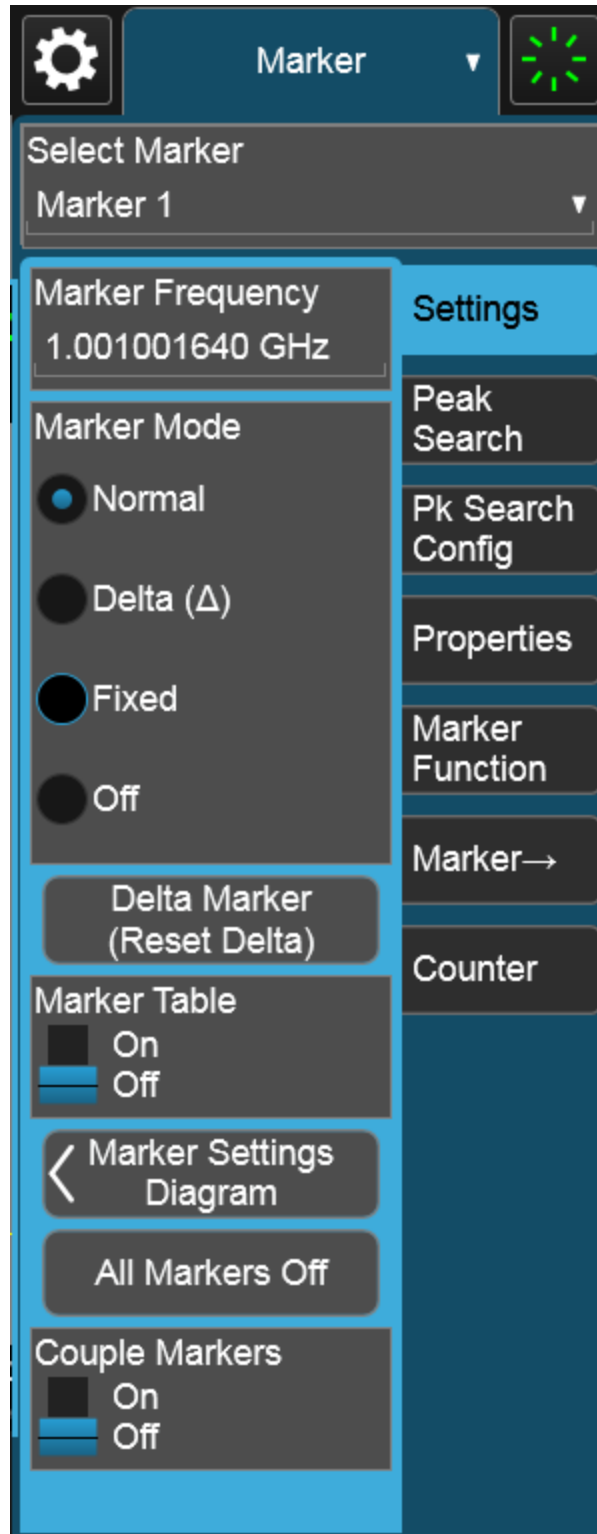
Marker ▾

Select Marker
Marker 1 ▾

Marker Frequency
1.001001640 GHz

Marker Mode
Normal
Delta (Δ)
Fixed
Off

Delta Marker (Reset Delta)

Marker Table
On
Off

Marker Settings Diagram

All Markers Off

Couple Markers
On
Off

Settings
Peak Search
Pk Search Config
Properties
Marker Function
Marker→
Counter